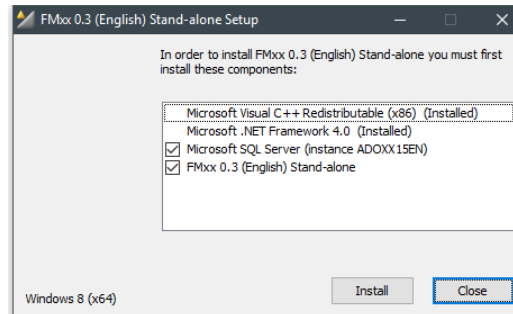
FMxx 0.3 (English) Stand-alone Setup

In order to install FMxx 0.3 (English) Stand-alone you must first install these components:

Microsoft Visual C++ Redistributable (x86) (Installed)
Microsoft .NET Framework 4.0 (Installed)
Microsoft SQL Server (instance ADOXX15EN)
FMxx 0.3 (English) Stand-alone

Windows 8 (x64)

Install

Close